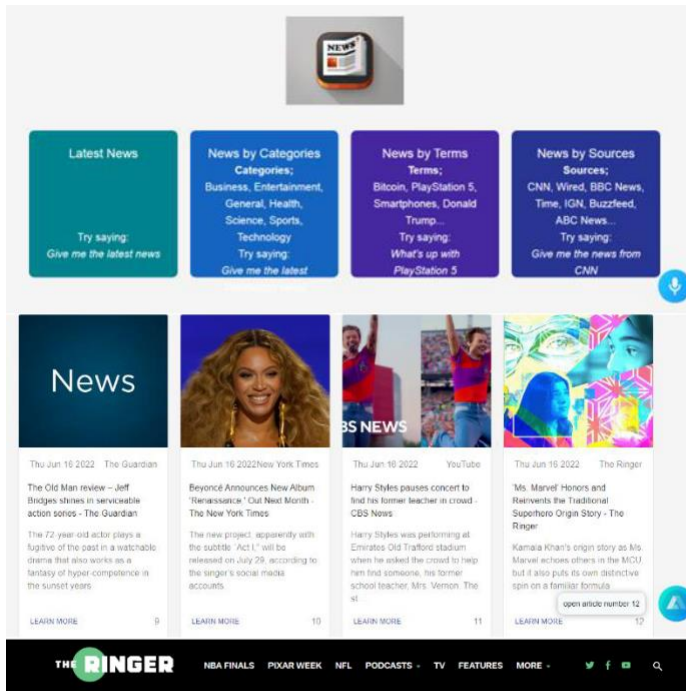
NEWS

Latest News

Try saying:
Give me the latest news

News by Categories
Categories;
Business, Entertainment, General, Health, Science, Sports, Technology
Try saying:
Give me the latest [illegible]

News by Terms
Terms;
Bitcoin, PlayStation 5, Smartphones, Donald Trump...
Try saying:
What's up with PlayStation 5

News by Sources
Sources;
CNN, Wired, BBC News, Time, IGN, Buzzfeed, ABC News...
Try saying:
Give me the news from CNN

News

Thu Jun 16 2022 The Guardian

The Old Man review – Jeff Bridges shines in serviceable action series - The Guardian

The 72-year-old actor plays a fugitive of the past in a watchable drama that also works as a fantasy of hyper-competence in the sunset years

LEARN MORE 9

Thu Jun 16 2022 New York Times

Beyoncé Announces New Album 'Renaissance,' Out Next Month - The New York Times

The new project, apparently with the subtitle "Act I," will be released on July 29, according to the singer's social media accounts.

LEARN MORE 10

BS NEWS

Thu Jun 16 2022 YouTube

Harry Styles pauses concert to find his former teacher in crowd - CBS News

Harry Styles was performing at Emirates Old Trafford stadium when he asked the crowd to help him find someone, his former school teacher, Mrs. Vernon. The st

LEARN MORE 11

Thu Jun 16 2022 The Ringer

'Ms. Marvel' Honors and Reinvents the Traditional Superhero Origin Story - The Ringer

Kamala Khan's origin story as Ms. Marvel echoes others in the MCU but it also puts its own distinctive spin on a familiar formula

LEARN MORE 12

open article number 12

THE RINGER NBA FINALS PIXAR WEEK NFL PODCASTS TV FEATURES MORE